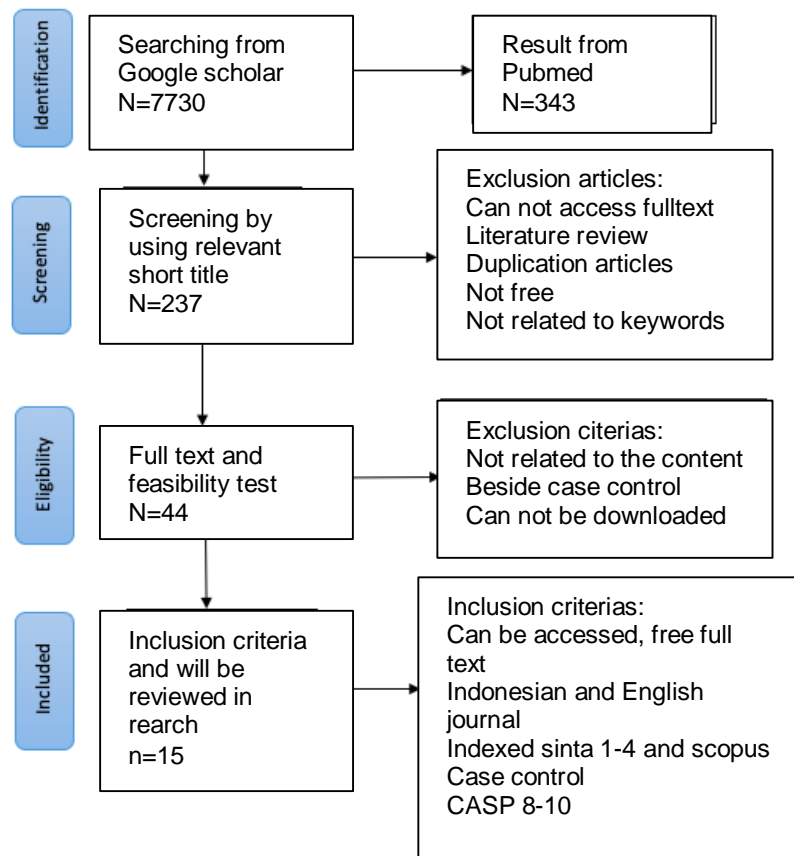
Identification

Searching from Google scholar
N=7730

Result from Pubmed
N=343

Screening

Screening by using relevant short title
N=237

Exclusion articles:
Can not access fulltext
Literature review
Duplication articles
Not free
Not related to keywords

Eligibility

Full text and feasibility test
N=44

Exclusion citerias:
Not related to the content
Beside case control
Can not be downloaded

Included

Inclusion criteria and will be reviewed in rearch
n=15

Inclusion criterias:
Can be accessed, free full text
Indonesian and English journal
Indexed sinta 1-4 and scopus
Case control
CASP 8-10